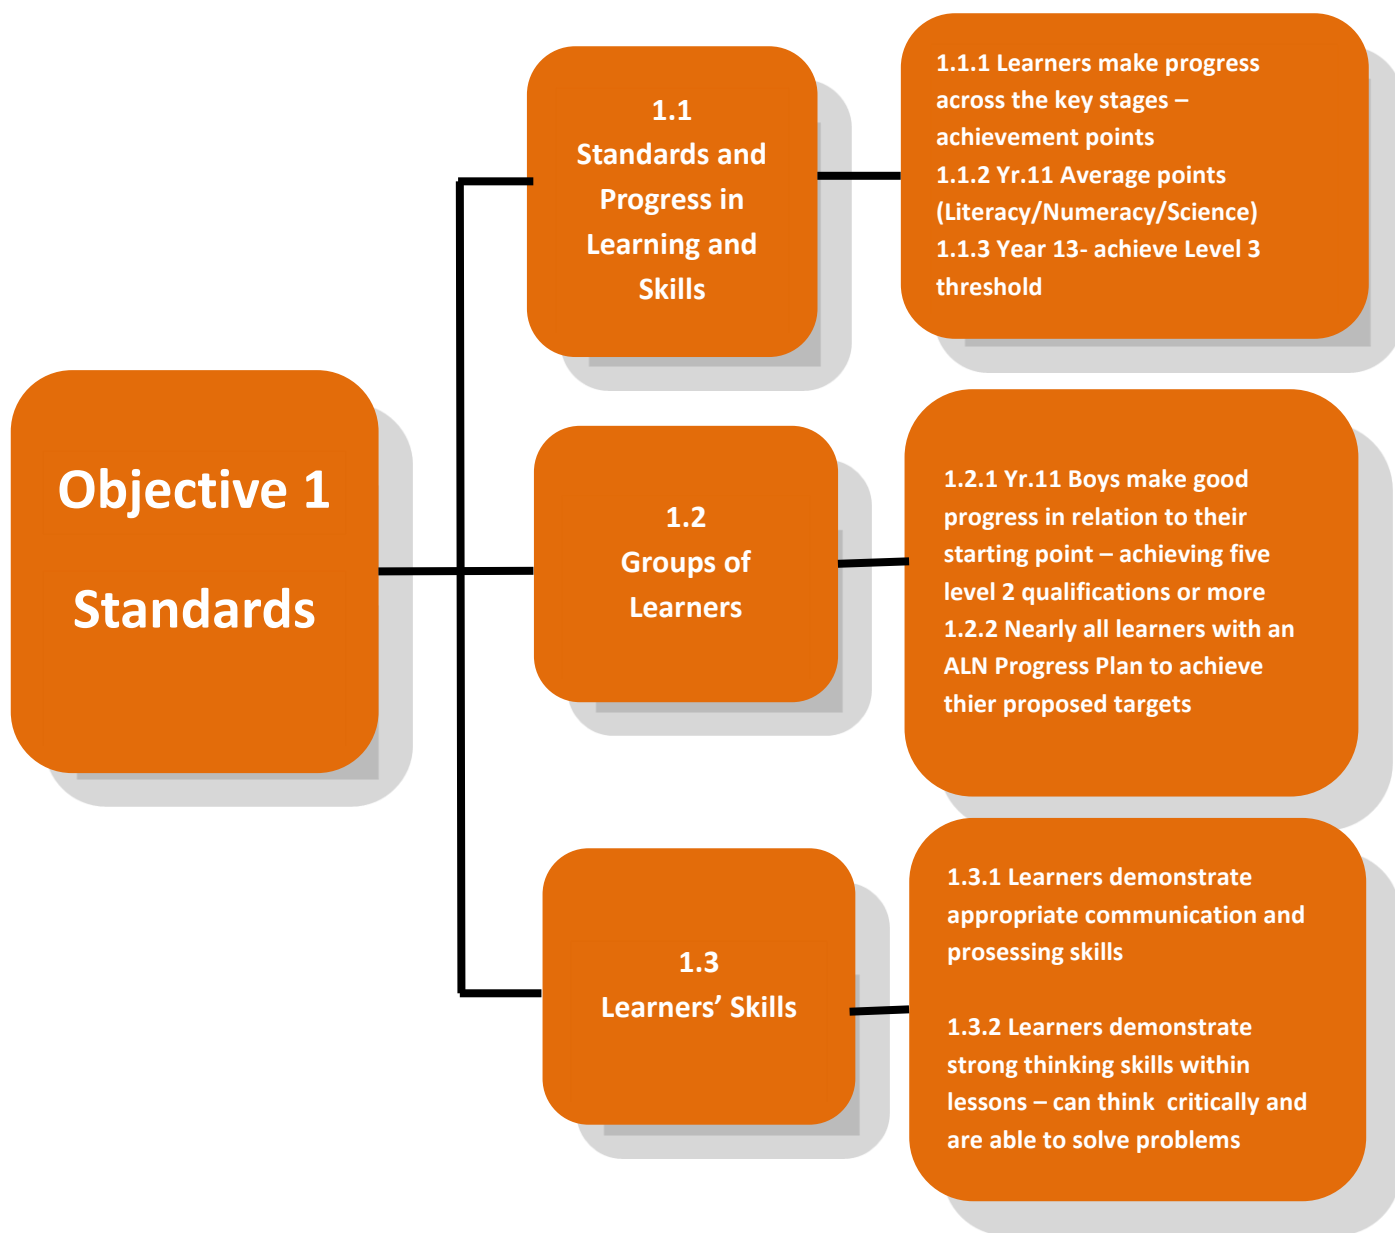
Objective 1

Standards

1.1
Standards and Progress in Learning and Skills

1.1.1 Learners make progress across the key stages – achievement points
1.1.2 Yr.11 Average points (Literacy/Numeracy/Science)
1.1.3 Year 13- achieve Level 3 threshold

1.2
Groups of Learners

1.2.1 Yr.11 Boys make good progress in relation to their starting point – achieving five level 2 qualifications or more
1.2.2 Nearly all learners with an ALN Progress Plan to achieve thier proposed targets

1.3
Learners' Skills

1.3.1 Learners demonstrate appropriate communication and prosessing skills

1.3.2 Learners demonstrate strong thinking skills within lessons – can think critically and are able to solve problems